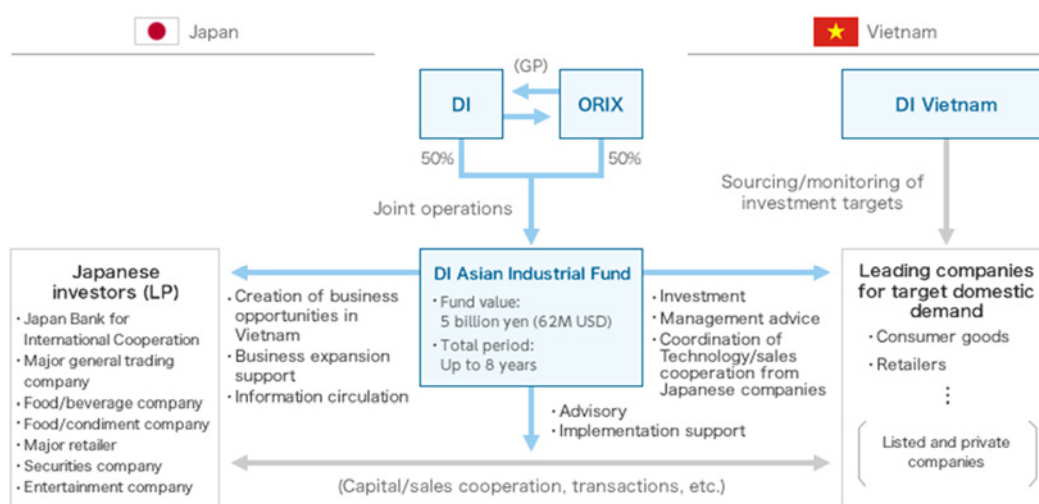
Japan

Vietnam

(GP)

DI

ORIX

50%

50%

DI Vietnam

Sourcing/monitoring of investment targets

Joint operations

Japanese investors (LP)

・Japan Bank for International Cooperation
・Major general trading company
・Food/beverage company
・Food/condiment company
・Major retailer
・Securities company
・Entertainment company

・Creation of business opportunities in Vietnam
・Business expansion support
・Information circulation

DI Asian Industrial Fund

・Fund value: 5 billion yen (62M USD)
・Total period: Up to 8 years

・Investment
・Management advice
・Coordination of Technology/sales cooperation from Japanese companies

Leading companies for target domestic demand

・Consumer goods
・Retailers
⋮

Listed and private companies

・Advisory
・Implementation support

(Capital/sales cooperation, transactions, etc.)